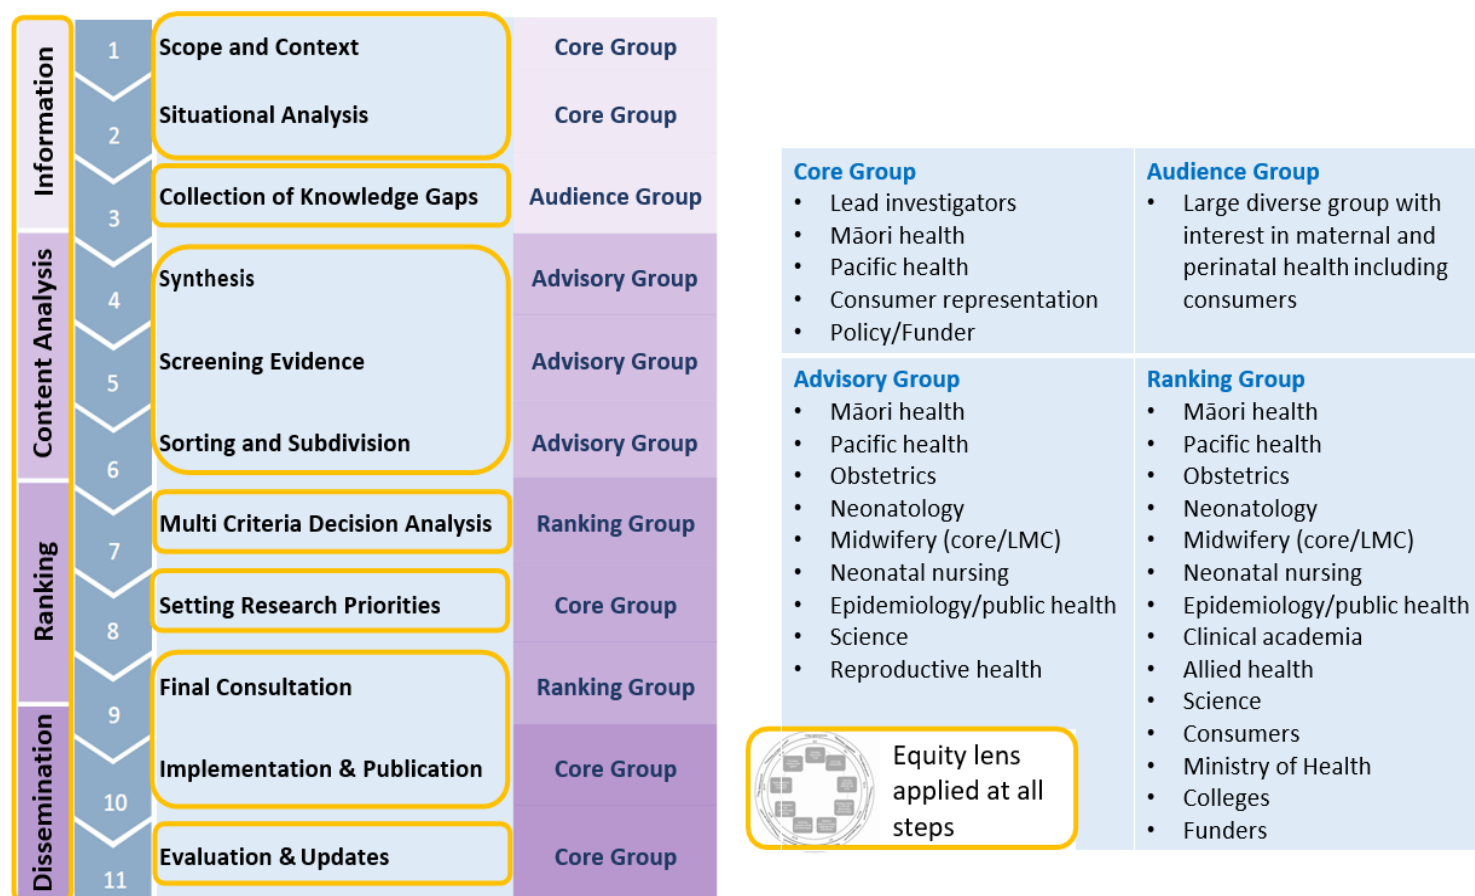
Information
Content Analysis
Ranking
Dissemination

1
2
3
4
5
6
7
8
9
10
11

Scope and Context
Core Group

Situational Analysis
Core Group

Collection of Knowledge Gaps
Audience Group

Synthesis
Advisory Group

Screening Evidence
Advisory Group

Sorting and Subdivision
Advisory Group

Multi Criteria Decision Analysis
Ranking Group

Setting Research Priorities
Core Group

Final Consultation
Ranking Group

Implementation & Publication
Core Group

Evaluation & Updates
Core Group

Core Group
- Lead investigators
- Māori health
- Pacific health
- Consumer representation
- Policy/Funder

Audience Group
- Large diverse group with interest in maternal and perinatal health including consumers

Advisory Group
- Māori health
- Pacific health
- Obstetrics
- Neonatology
- Midwifery (core/LMC)
- Neonatal nursing
- Epidemiology/public health
- Science
- Reproductive health

Ranking Group
- Māori health
- Pacific health
- Obstetrics
- Neonatology
- Midwifery (core/LMC)
- Neonatal nursing
- Epidemiology/public health
- Clinical academia
- Allied health
- Science
- Consumers
- Ministry of Health
- Colleges
- Funders

Equity lens applied at all steps